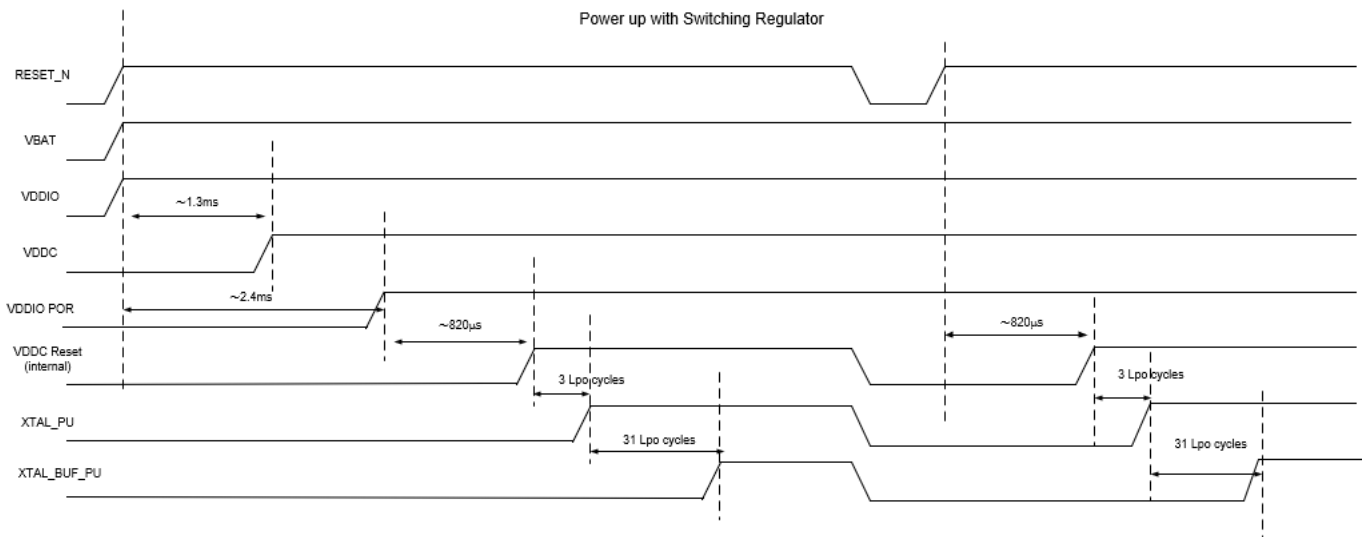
Power up with Switching Regulator

RESET_N

VBAT

VDDIO

~1.3ms

VDDC

~2.4ms

VDDIO POR

~820µs

~820µs

VDDC Reset (internal)

3 Lpo cycles

3 Lpo cycles

XTAL_PU

31 Lpo cycles

31 Lpo cycles

XTAL_BUF_PU